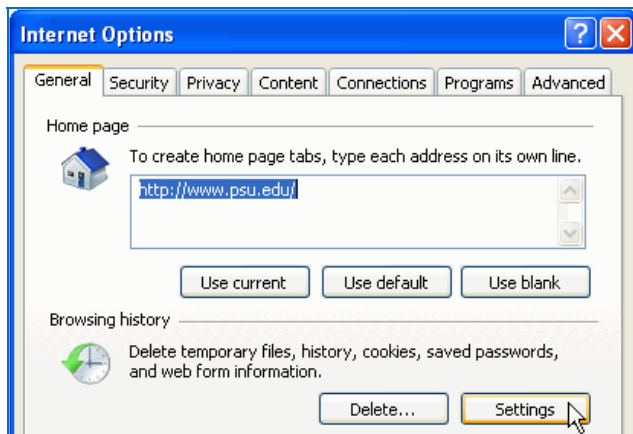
Internet Options

General | Security | Privacy | Content | Connections | Programs | Advanced

Home page

To create home page tabs, type each address on its own line.

http://www.psu.edu/

Use current | Use default | Use blank

Browsing history

Delete temporary files, history, cookies, saved passwords, and web form information.

Delete... | Settings